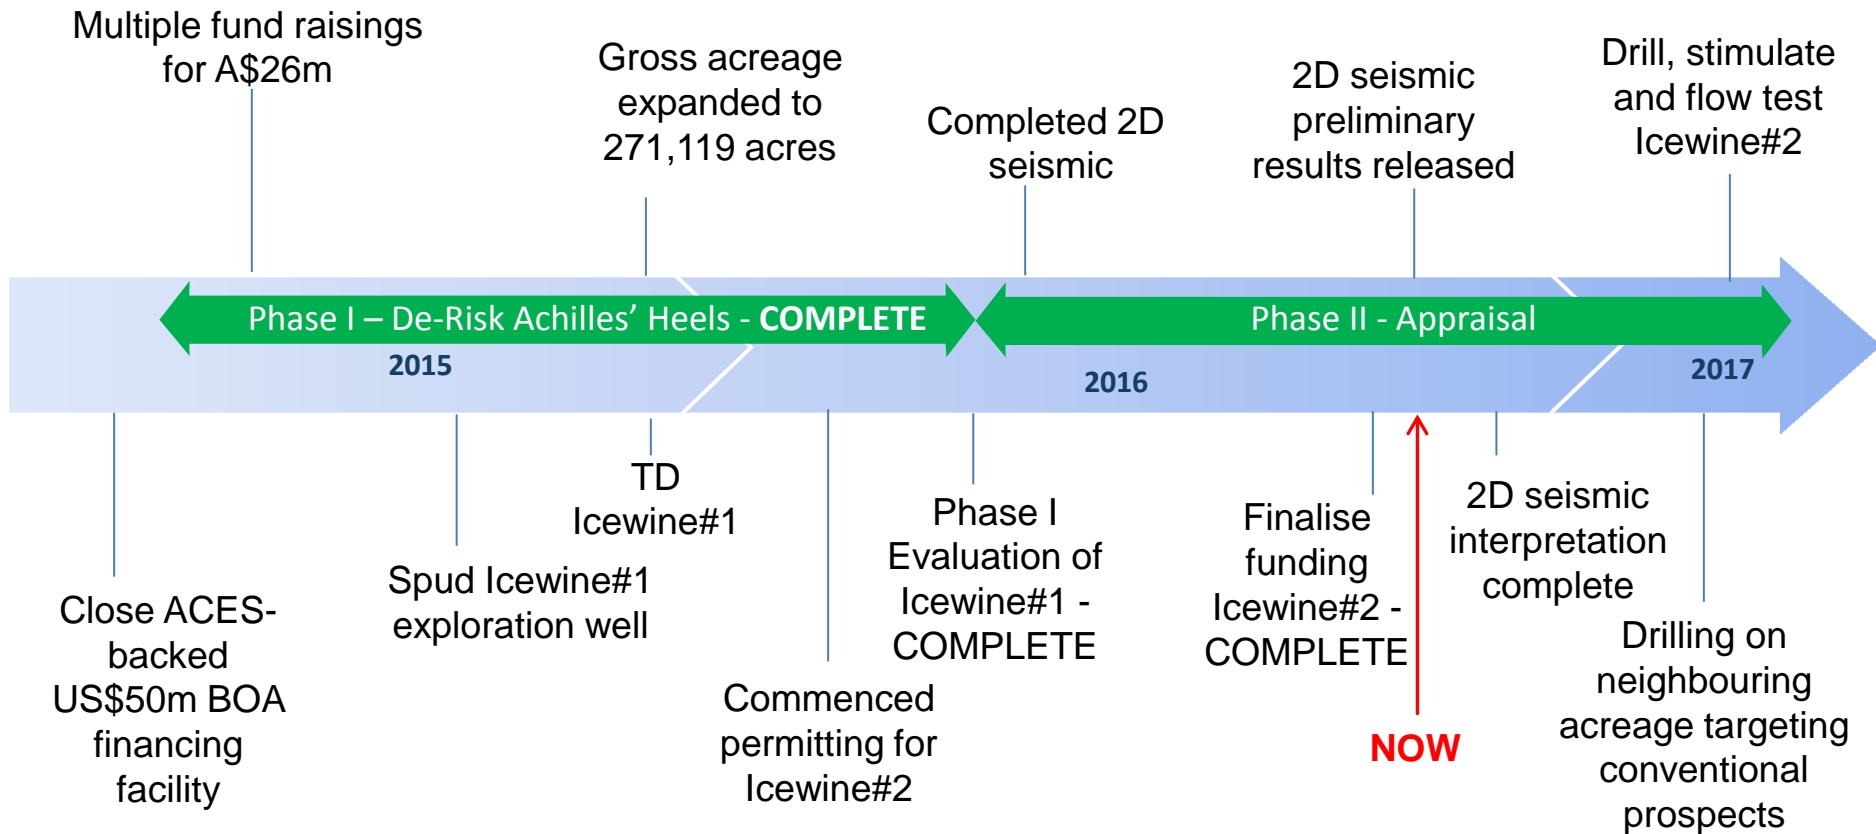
Multiple fund raisings for A$26m

Gross acreage expanded to 271,119 acres

Completed 2D seismic

2D seismic preliminary results released

Drill, stimulate and flow test Icewine#2

Phase I – De-Risk Achilles' Heels - COMPLETE

Phase II - Appraisal

2015

2016

2017

Close ACES-backed US$50m BOA financing facility

Spud Icewine#1 exploration well

TD Icewine#1

Commenced permitting for Icewine#2

Phase I Evaluation of Icewine#1 - COMPLETE

Finalise funding Icewine#2 - COMPLETE

NOW

2D seismic interpretation complete

Drilling on neighbouring acreage targeting conventional prospects